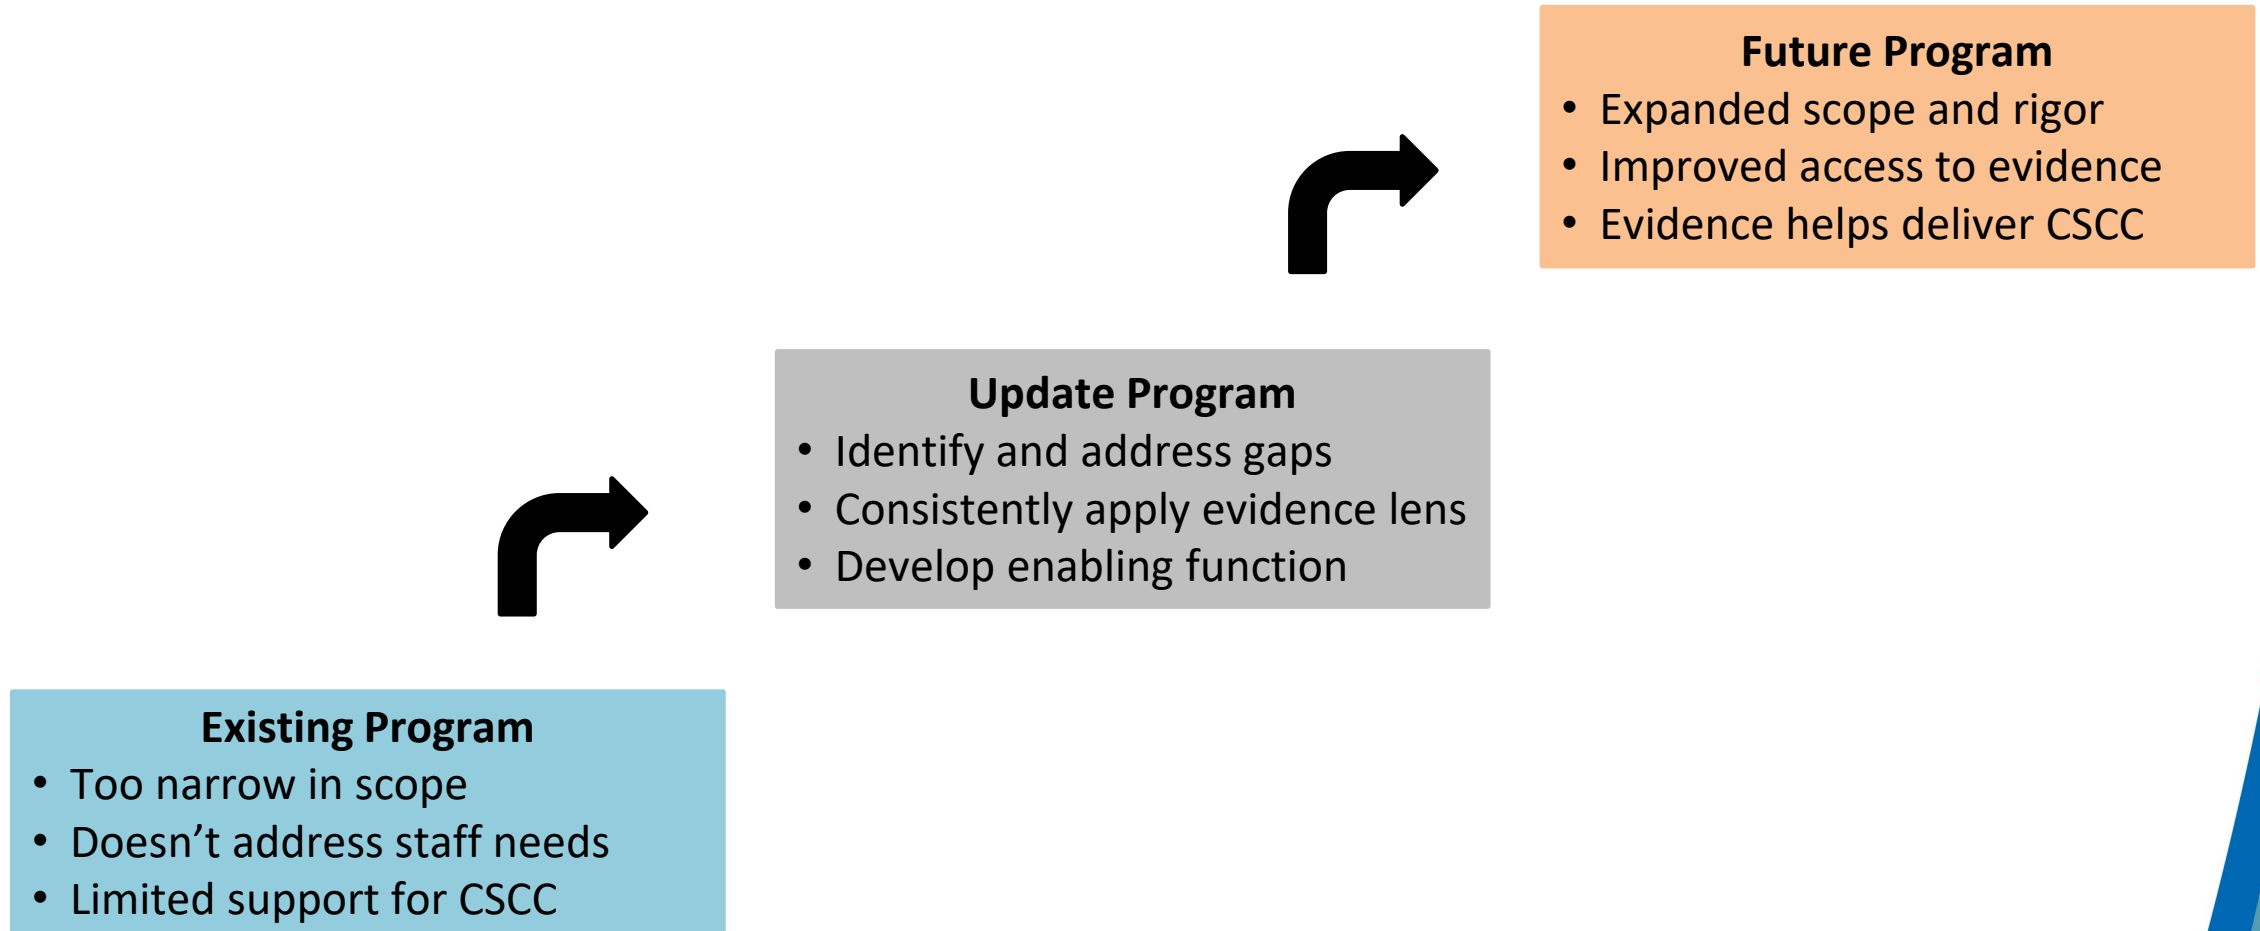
Existing Program
- Too narrow in scope
- Doesn’t address staff needs
- Limited support for CSCC

Update Program
- Identify and address gaps
- Consistently apply evidence lens
- Develop enabling function

Future Program
- Expanded scope and rigor
- Improved access to evidence
- Evidence helps deliver CSCC